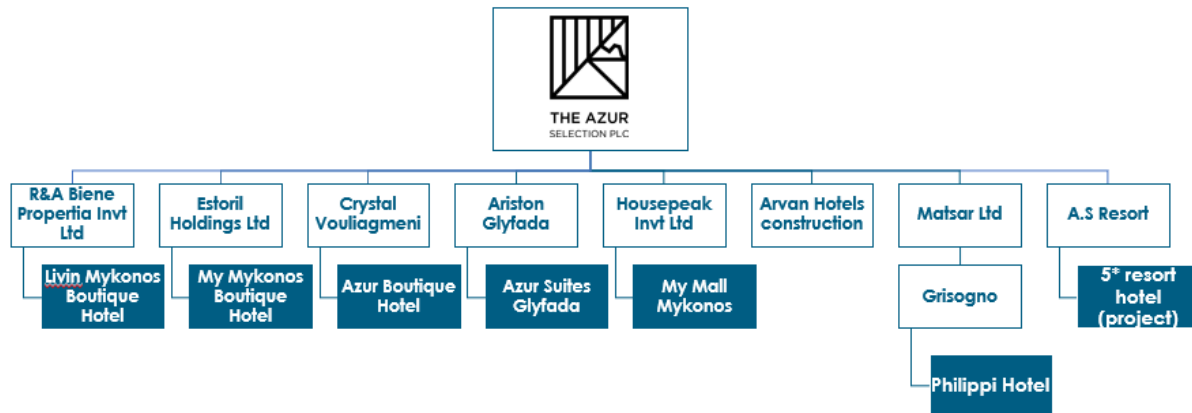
THE AZUR
SELECTION PLC

R&A Biene Propertia Invt Ltd

Livin Mykonos Boutique Hotel

Estoril Holdings Ltd

My Mykonos Boutique Hotel

Crystal Vouliagmeni

Azur Boutique Hotel

Ariston Glyfada

Azur Suites Glyfada

Housepeak Invt Ltd

My Mall Mykonos

Arvan Hotels construction

Matsar Ltd

Grisogno

Philippi Hotel

A.S Resort

5* resort hotel (project)